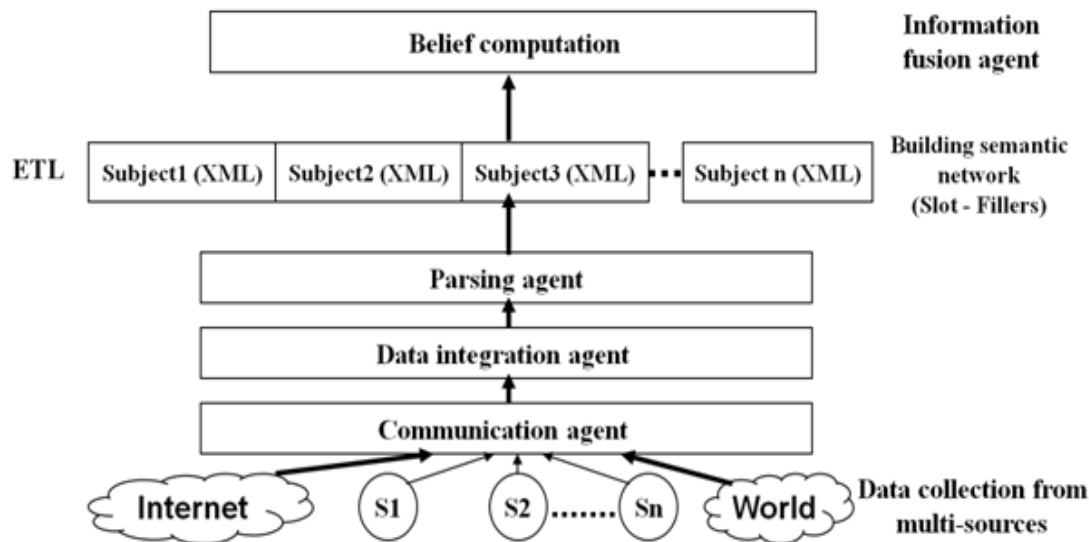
Belief computation

Information fusion agent

ETL

Subject1 (XML)

Subject2 (XML)

Subject3 (XML)

Subject n (XML)

Building semantic network (Slot - Fillers)

Parsing agent

Data integration agent

Communication agent

Internet

S1

S2 ......

Sn

World

Data collection from multi-sources